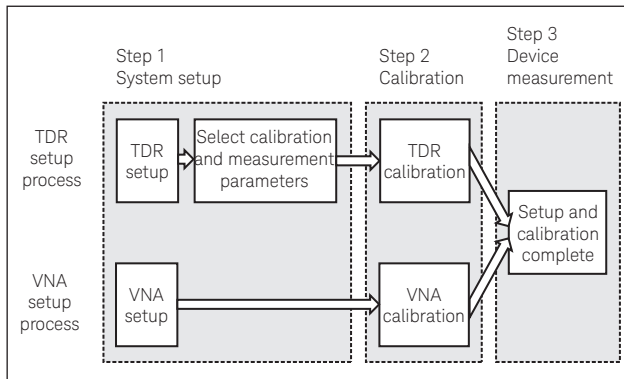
Step 1
System setup

Step 2
Calibration

Step 3
Device
measurement

TDR
setup
process

TDR
setup

Select calibration
and measurement
parameters

TDR
calibration

Setup and
calibration
complete

VNA
setup
process

VNA
setup

VNA
calibration